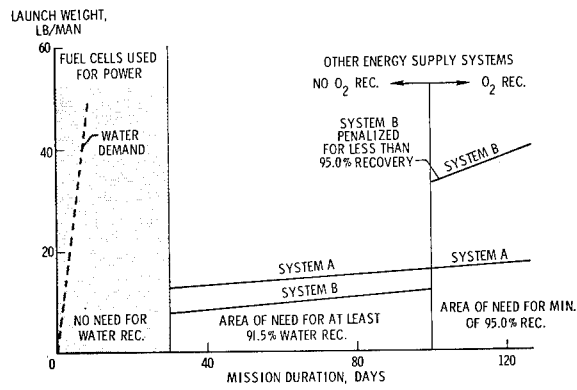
LAUNCH WEIGHT, LB/MAN

60

40

20

0

FUEL CELLS USED FOR POWER

WATER DEMAND

NO NEED FOR WATER REC.

OTHER ENERGY SUPPLY SYSTEMS

NO $O_2$ REC.

$O_2$ REC.

SYSTEM B PENALIZED FOR LESS THAN 95.0% RECOVERY

SYSTEM B

SYSTEM A

SYSTEM A

SYSTEM B

AREA OF NEED FOR AT LEAST 91.5% WATER REC.

AREA OF NEED FOR MIN. OF 95.0% REC.

40

80

120

MISSION DURATION, DAYS